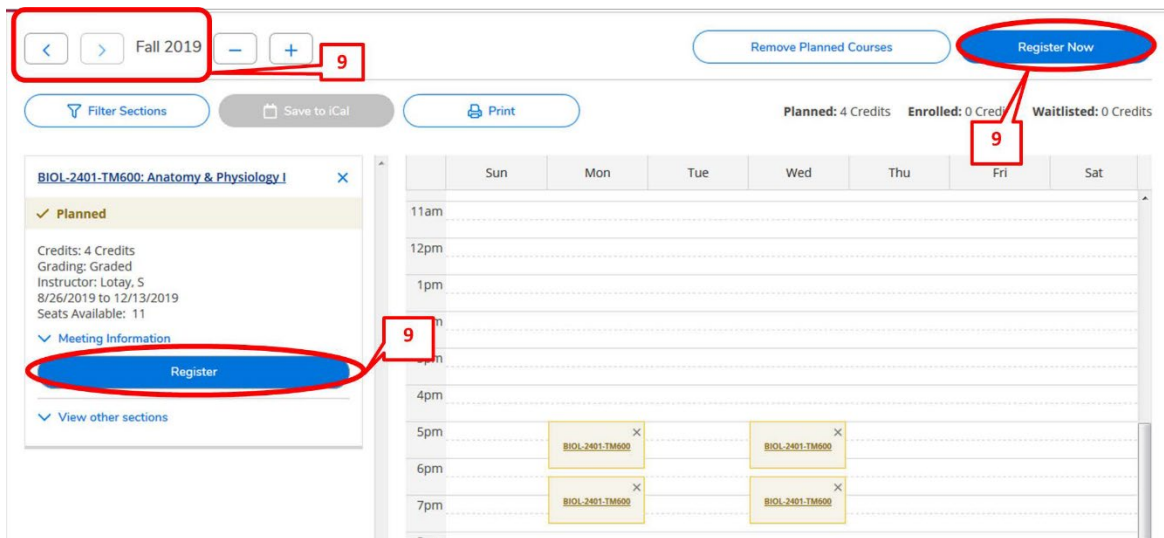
Fall 2019

9

Remove Planned Courses

Register Now

Filter Sections

Save to iCal

Print

Planned: 4 Credits Enrolled: 0 Credi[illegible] Waitlisted: 0 Credits

9

BIOL-2401-TM600: Anatomy & Physiology I

✓ Planned

Credits: 4 Credits
Grading: Graded
Instructor: Lotay, S
8/26/2019 to 12/13/2019
Seats Available: 11

Meeting Information

9

Register

View other sections

| | Sun | Mon | Tue | Wed | Thu | Fri | Sat |
|---|---|---|---|---|---|---|---|
| 11am | | | | | | | |
| 12pm | | | | | | | |
| 1pm | | | | | | | |
| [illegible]m | | | | | | | |
| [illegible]m | | | | | | | |
| 4pm | | | | | | | |
| 5pm | | BIOL-2401-TM600 | | BIOL-2401-TM600 | | | |
| 6pm | | | | | | | |
| 7pm | | BIOL-2401-TM600 | | BIOL-2401-TM600 | | | |